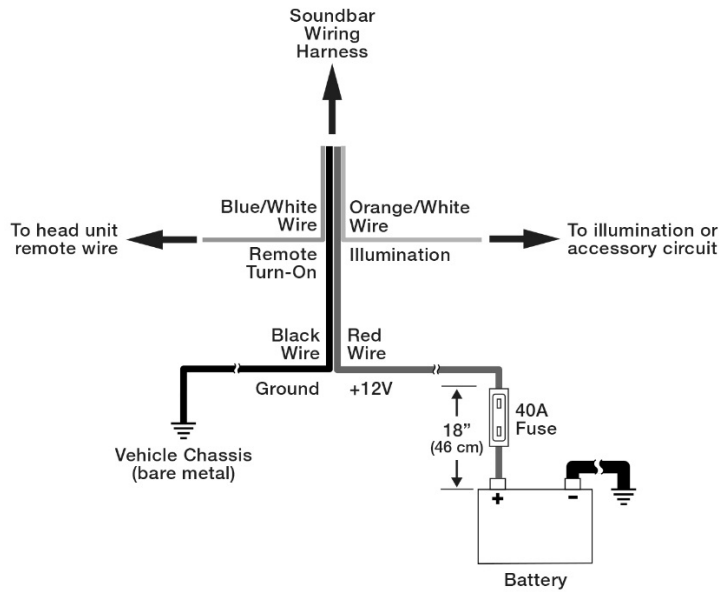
Soundbar
Wiring
Harness

To head unit
remote wire

Blue/White
Wire

Remote
Turn-On

Orange/White
Wire

Illumination

To illumination or
accessory circuit

Black
Wire

Ground

Red
Wire

+12V

18"
(46 cm)

40A
Fuse

Vehicle Chassis
(bare metal)

+

-

Battery